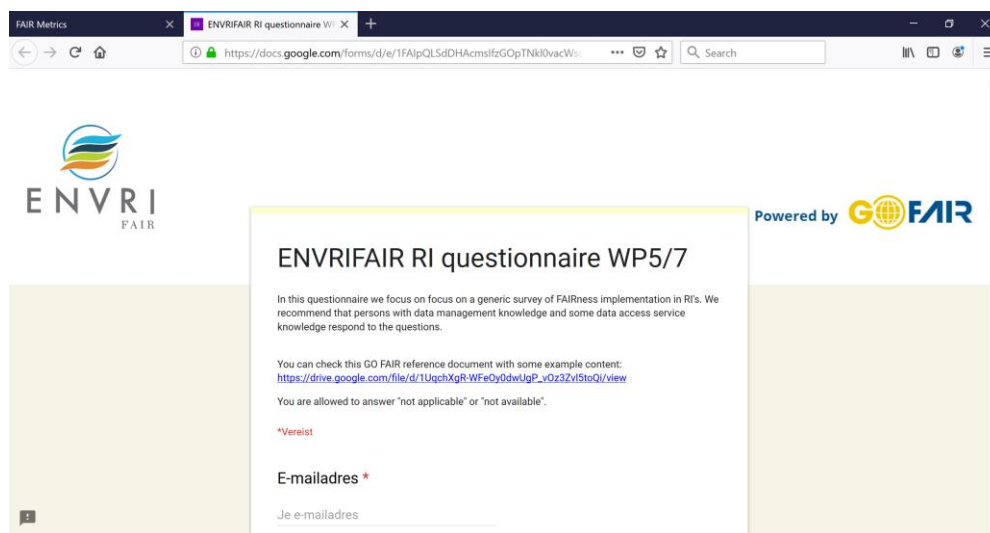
FAIR Metrics

ENVRIFAIR RI questionnaire W

https://docs.google.com/forms/d/e/1FAIpQLSdDHAcmsIfzGOpTNkl0vacWs

Search

ENVRI
FAIR

Powered by GO FAIR

ENVRIFAIR RI questionnaire WP5/7

In this questionnaire we focus on focus on a generic survey of FAIRness implementation in RI's. We recommend that persons with data management knowledge and some data access service knowledge respond to the questions.

You can check this GO FAIR reference document with some example content: https://drive.google.com/file/d/1UqchXgR-WFeOy0dwUgP_vOz3Zvl5toQi/view

You are allowed to answer "not applicable" or "not available".

*Vereist

E-mailadres *

Je e-mailadres